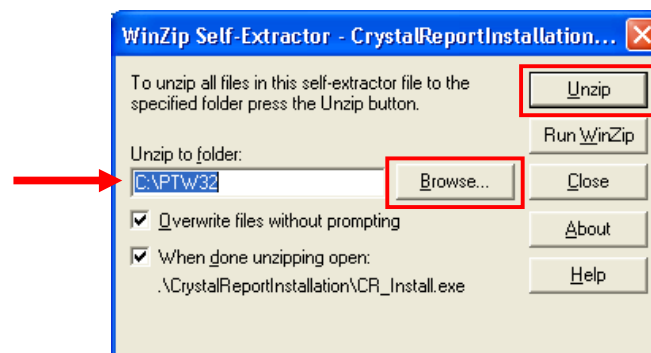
WinZip Self-Extractor - CrystalReportInstallation...

To unzip all files in this self-extractor file to the specified folder press the Unzip button.

Unzip

Run WinZip

Unzip to folder:

C:\PTW32

Browse...

Close

Overwrite files without prompting

About

When done unzipping open:
.\CrystalReportInstallation\CR_Install.exe

Help